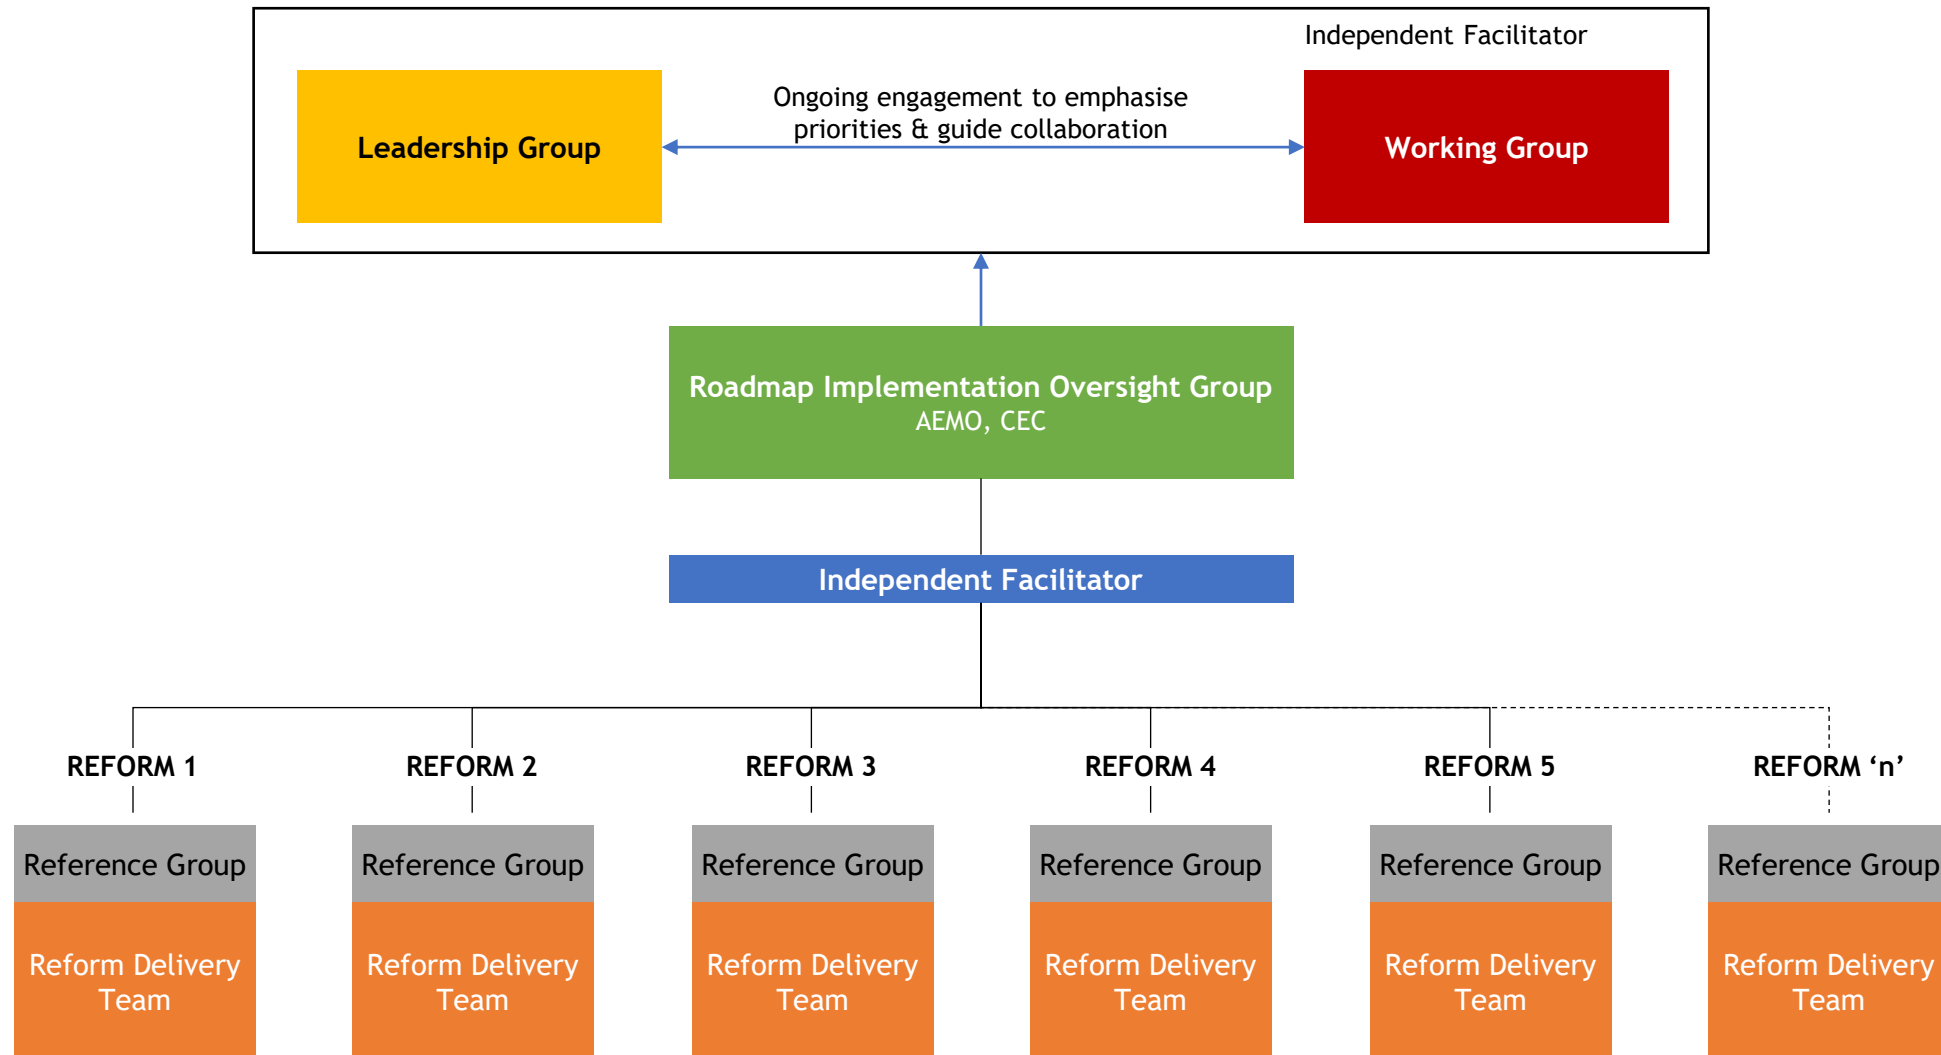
Independent Facilitator

Leadership Group

Ongoing engagement to emphasise priorities & guide collaboration

Working Group

Roadmap Implementation Oversight Group
AEMO, CEC

Independent Facilitator

REFORM 1

Reference Group

Reform Delivery Team

REFORM 2

Reference Group

Reform Delivery Team

REFORM 3

Reference Group

Reform Delivery Team

REFORM 4

Reference Group

Reform Delivery Team

REFORM 5

Reference Group

Reform Delivery Team

REFORM ‘n’

Reference Group

Reform Delivery Team